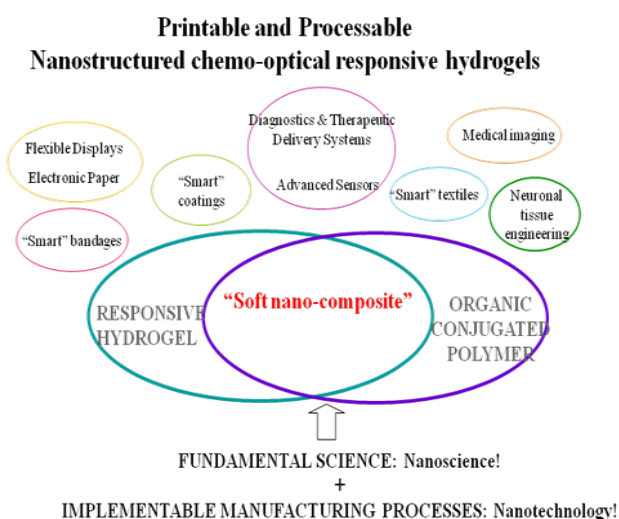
Printable and Processable
Nanostructured chemo-optical responsive hydrogels

Flexible Displays
Electronic Paper

"Smart" coatings

Diagnostics & Therapeutic Delivery Systems
Advanced Sensors

Medical imaging

"Smart" textiles

Neuronal tissue engineering

"Smart" bandages

RESPONSIVE HYDROGEL

"Soft nano-composite"

ORGANIC CONJUGATED POLYMER

FUNDAMENTAL SCIENCE: Nanoscience!
+
IMPLEMENTABLE MANUFACTURING PROCESSES: Nanotechnology!